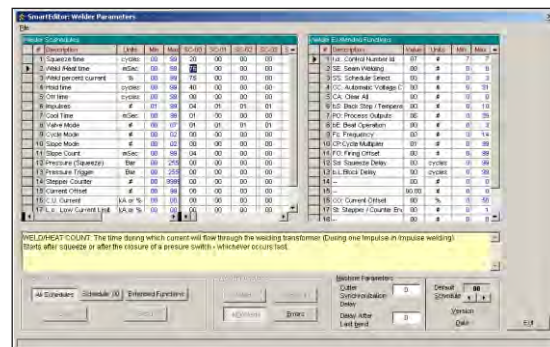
SmartEditor: Welder Parameters

File

Weld Schedules

| # | Description | Units | Min | Max | SC-00 | SC-01 | SC-02 | SC-03 |
|---|---|---|---|---|---|---|---|---|
| 1 | Squeeze time | cycles | 00 | 99 | 20 | 00 | 00 | 00 |
| 2 | Weld/Heat time | cycles | 00 | 99 | 15 | 00 | 00 | 00 |
| 3 | Weld percent current | % | 00 | 99 | 75 | 00 | 00 | 00 |
| 4 | Hold time | cycles | 00 | 99 | 40 | 00 | 00 | 00 |
| 5 | Off time | cycles | 00 | 99 | 00 | 00 | 00 | 00 |
| 6 | Impulses | # | 01 | 99 | 04 | 01 | 01 | 01 |
| 7 | Cool Time | mSec | 00 | 99 | 00 | 00 | 00 | 00 |
| 8 | Valve Mode | # | 00 | 07 | 01 | 01 | 01 | 01 |
| 9 | Cycle Mode | # | 00 | 02 | 00 | 00 | 00 | 00 |
| 10 | Slope Mode | # | 00 | 02 | 00 | 00 | 00 | 00 |
| 11 | Slope Count | mSec | 00 | 99 | 04 | 00 | 00 | 00 |
| 12 | Pressure (Squeeze) | Bar | 00 | 255 | 00 | 00 | 00 | 00 |
| 13 | Pressure Trigger | Bar | 00 | 255 | 00 | 00 | 00 | 00 |
| 14 | Stepper Counter | # | 00 | 9999 | 00 | 00 | 00 | 00 |
| 15 | Current Offset | # | 00 | 99 | 00 | 00 | 00 | 00 |
| 16 | C.U. Current | kA or % | 00 | 00 | 00 | 00 | 00 | 00 |
| 17 | L.L. Low Current Limit | kA or % | 00 | 00 | 00 | 00 | 00 | 00 |

Welder Extended Functions

| # | Description | Value | Units | Min | Max |
|---|---|---|---|---|---|
| 1 | Init. Control Number Id | 07 | # | 7 | 7 |
| 2 | SE: Seam Welding | 00 | # | 0 | 1 |
| 3 | SS: Schedule Select | 00 | # | 0 | 3 |
| 4 | CC: Automatic Voltage C | 00 | # | 0 | 31 |
| 5 | CA: Clear All | 00 | # | 0 | 0 |
| 6 | bD: Back Step / Tempera | 00 | # | 0 | 99 |
| 7 | PO: Process Outputs | 00 | # | 0 | 99 |
| 8 | BE: Beat Operation | 00 | # | 0 | 1 |
| 9 | Fq: Frequency | 00 | # | 0 | 14 |
| 10 | CP: Cycle Multiplier | 01 | # | 0 | 99 |
| 11 | FO: Firing Offset | 00 | # | 0 | 99 |
| 12 | Sd: Squeeze Delay | 00 | cycles | 0 | 99 |
| 13 | bLI: Block Delay | 00 | cycles | 0 | 99 |
| 14 | -- | 00 | # | 0 | 0 |
| 15 | -- | 00.00 | # | 0 | 0 |
| 16 | CO: Current Offset | 00 | % | 0 | 50 |
| 17 | St: Stepper / Counter En | 00 | # | 0 | 1 |

WELD/HEAT COUNT: The time during which current will flow through the welding transformer (During one Impulse in Impulse welding). Starts after squeeze or after the closure of a pressure switch - whichever occurs last.

All Schedules | Schedule (0) | Extended Functions

Restore Parameters

Cutter Synchronization Delay 0

Delay After Last Bend 0

Errors

Default Schedule 00

Version

Date

Exit